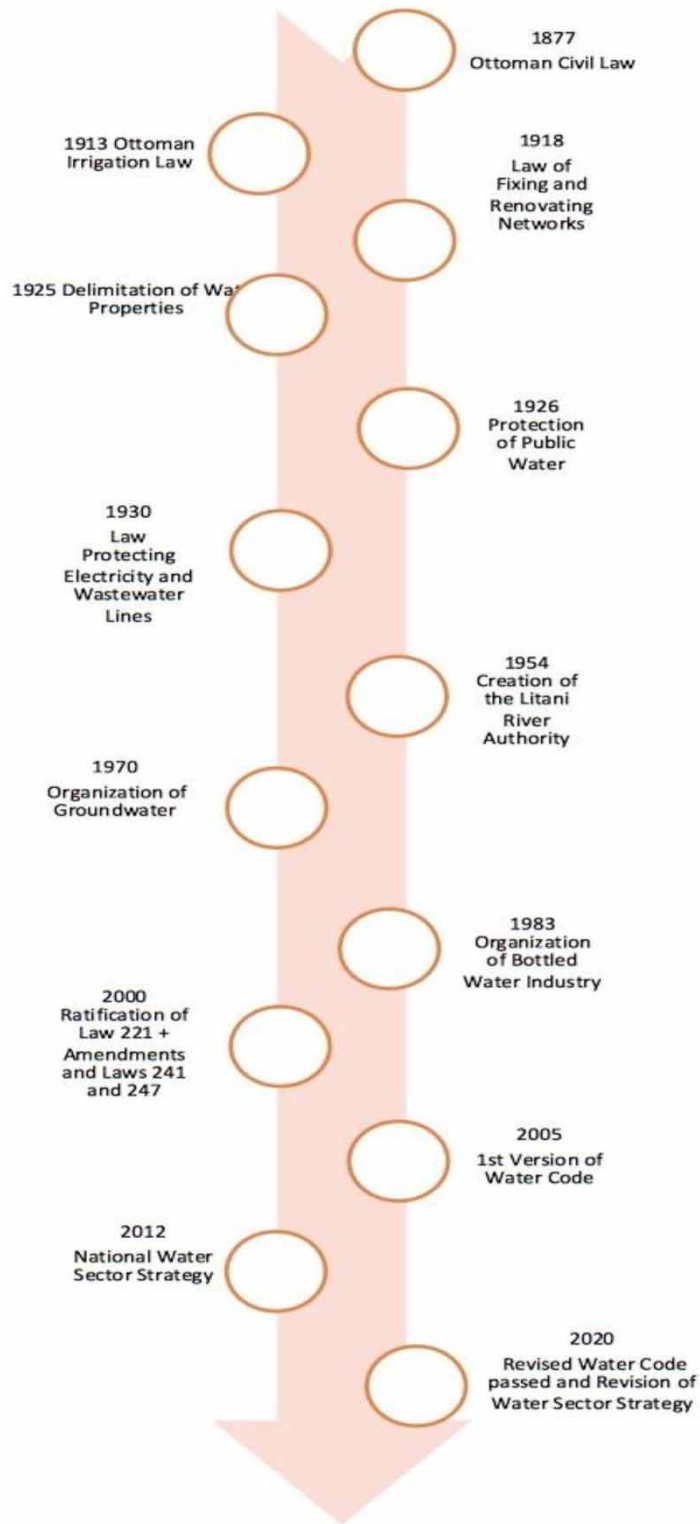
1877
Ottoman Civil Law

1913 Ottoman Irrigation Law

1918
Law of Fixing and Renovating Networks

1925 Delimitation of Wat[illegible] Properties

1926
Protection of Public Water

1930
Law Protecting Electricity and Wastewater Lines

1954
Creation of the Litani River Authority

1970
Organization of Groundwater

1983
Organization of Bottled Water Industry

2000
Ratification of Law 221 + Amendments and Laws 241 and 247

2005
1st Version of Water Code

2012
National Water Sector Strategy

2020
Revised Water Code passed and Revision of Water Sector Strategy